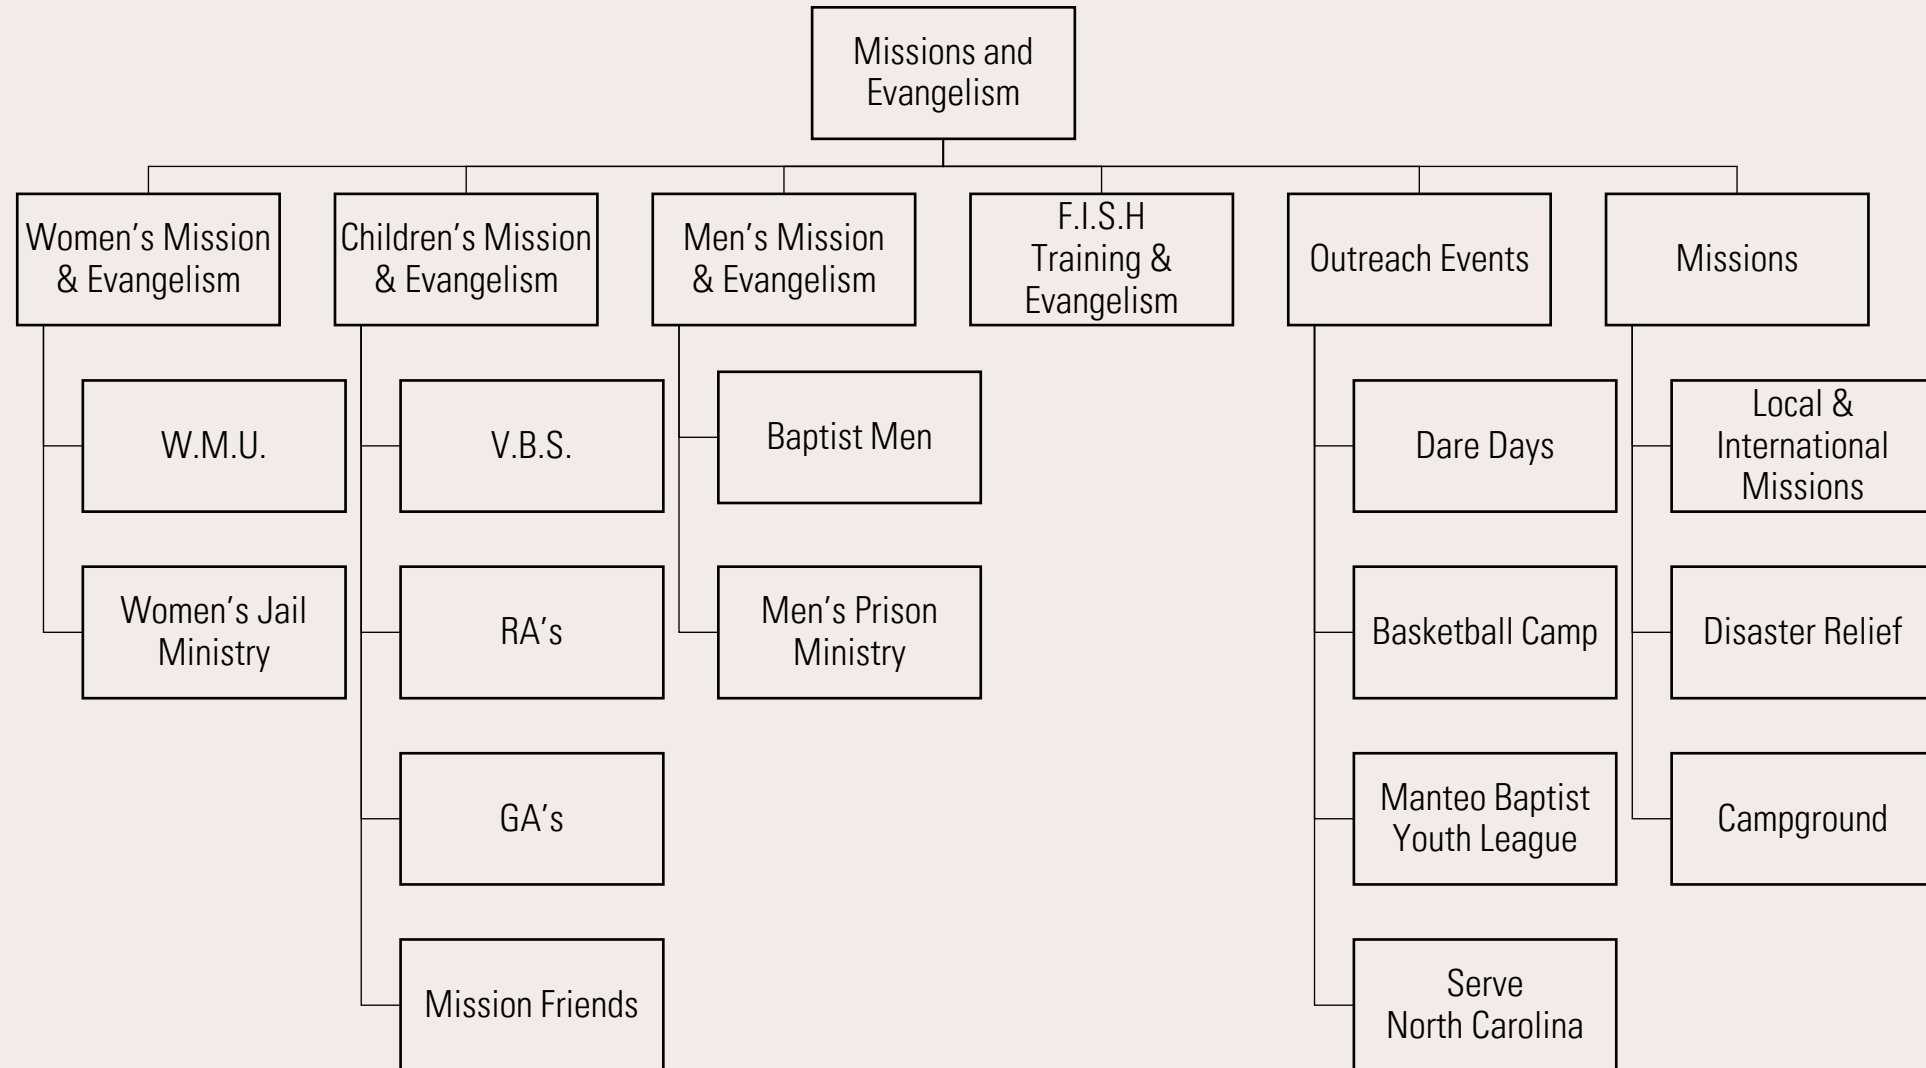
Missions and Evangelism

Women's Mission & Evangelism

W.M.U.

Women's Jail Ministry

Children's Mission & Evangelism

V.B.S.

RA's

GA's

Mission Friends

Men's Mission & Evangelism

Baptist Men

Men's Prison Ministry

F.I.S.H Training & Evangelism

Outreach Events

Dare Days

Basketball Camp

Manteo Baptist Youth League

Serve North Carolina

Missions

Local & International Missions

Disaster Relief

Campground